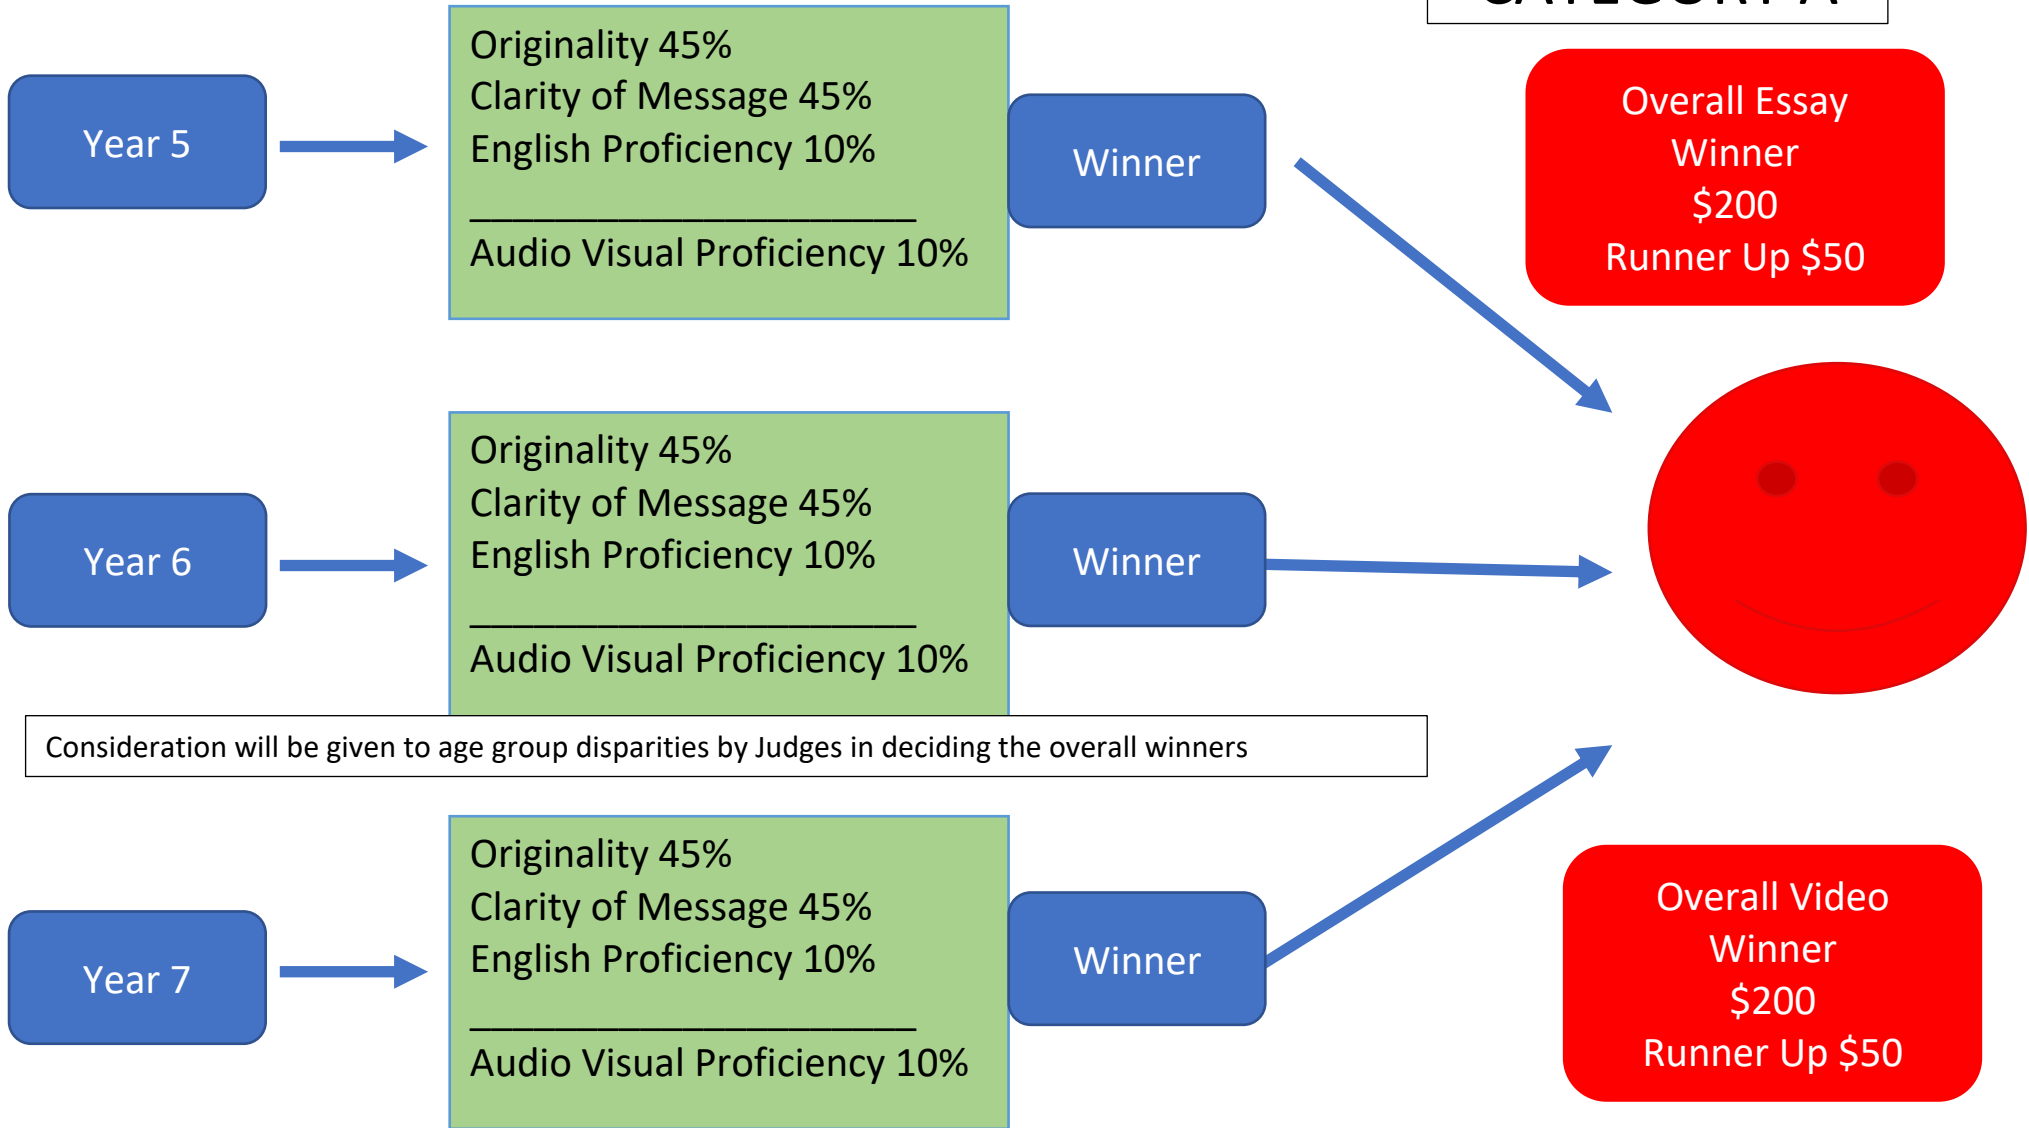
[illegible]

Year 5

Originality 45%
Clarity of Message 45%
English Proficiency 10%
________________________
Audio Visual Proficiency 10%

Winner

Overall Essay Winner
$200
Runner Up $50

Year 6

Originality 45%
Clarity of Message 45%
English Proficiency 10%
________________________
Audio Visual Proficiency 10%

Winner

Consideration will be given to age group disparities by Judges in deciding the overall winners

Year 7

Originality 45%
Clarity of Message 45%
English Proficiency 10%
________________________
Audio Visual Proficiency 10%

Winner

Overall Video Winner
$200
Runner Up $50